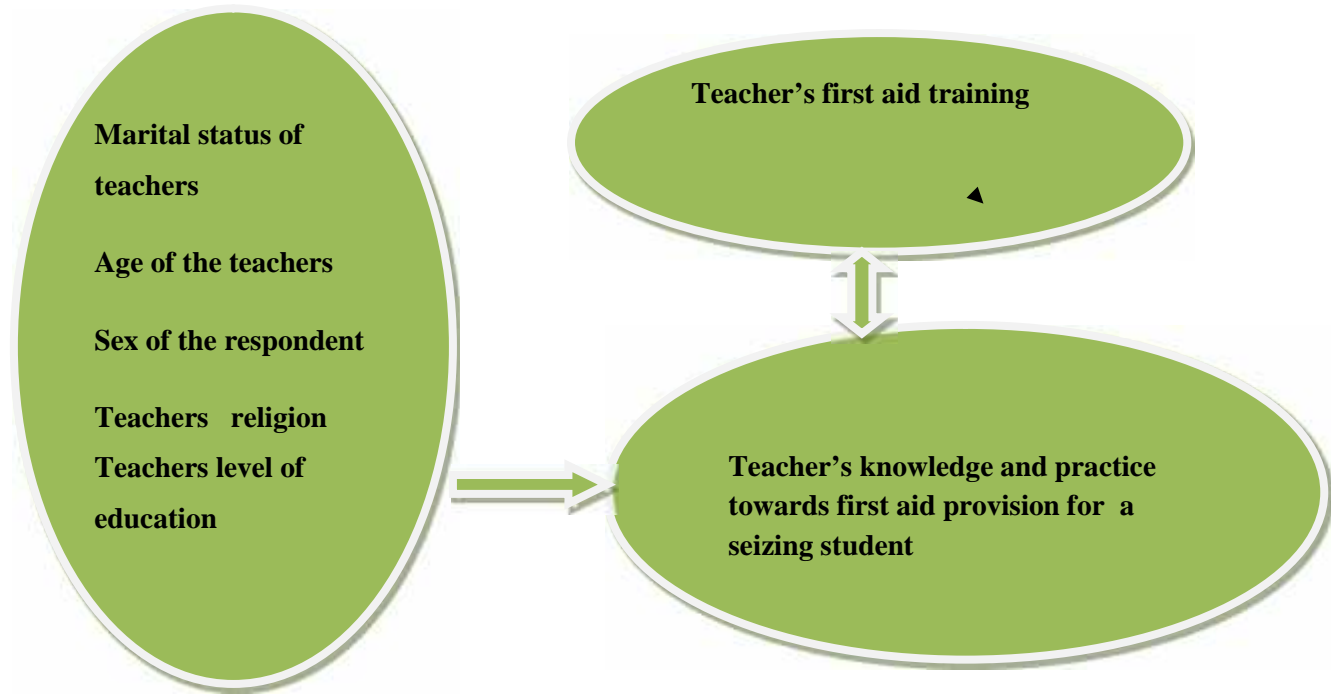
Marital status of teachers

Age of the teachers

Sex of the respondent

Teachers religion

Teachers level of education

Teacher's first aid training

Teacher's knowledge and practice towards first aid provision for a seizing student